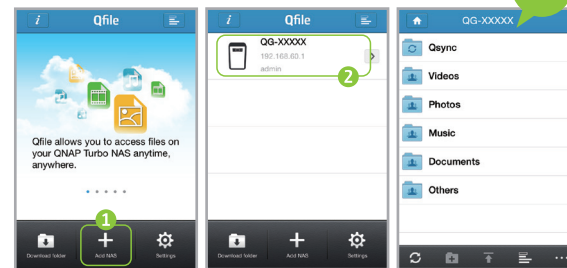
i Qfile

Qfile allows you to access files on your QNAP Turbo NAS anytime, anywhere.

Download folder
1
Add NAS
Settings

i Qfile

QG-XXXXX
192.168.60.1
admin
2

Download folder
Add NAS
Settings

QG-XXXXX

Qsync
Videos
Photos
Music
Documents
Others